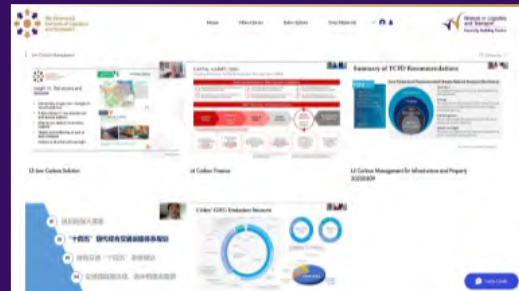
Home Video Library Subscriptions Your Materials

Summary of TCFD Recommendations

CAPITAL MARKET FORM

L3 Low Carbon Solution

L4 Carbon Finance

L5 Carbon Management for Infrastructure and Property 20220809

"十四五"

Cities' GHG Emission Sources

Let's Chat